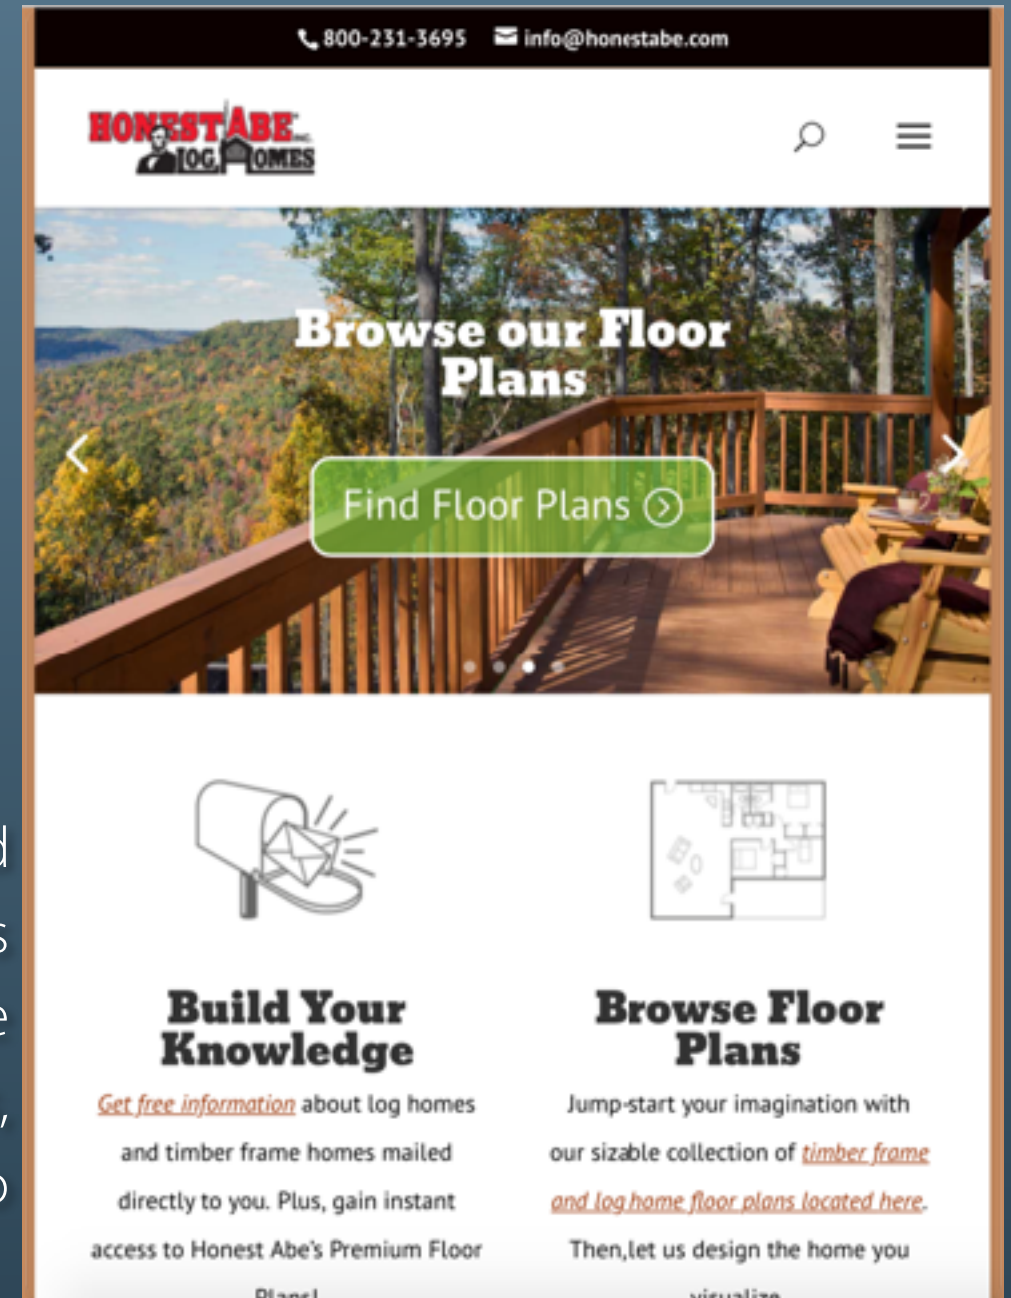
800-231-3695 info@honestabe.com

HONEST ABE INC. LOG HOMES

Browse our Floor Plans

Find Floor Plans

Build Your Knowledge

Get free information about log homes and timber frame homes mailed directly to you. Plus, gain instant access to Honest Abe's Premium Floor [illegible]

Browse Floor Plans

Jump-start your imagination with our sizable collection of timber frame and log home floor plans located here. Then,let us design the home you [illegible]